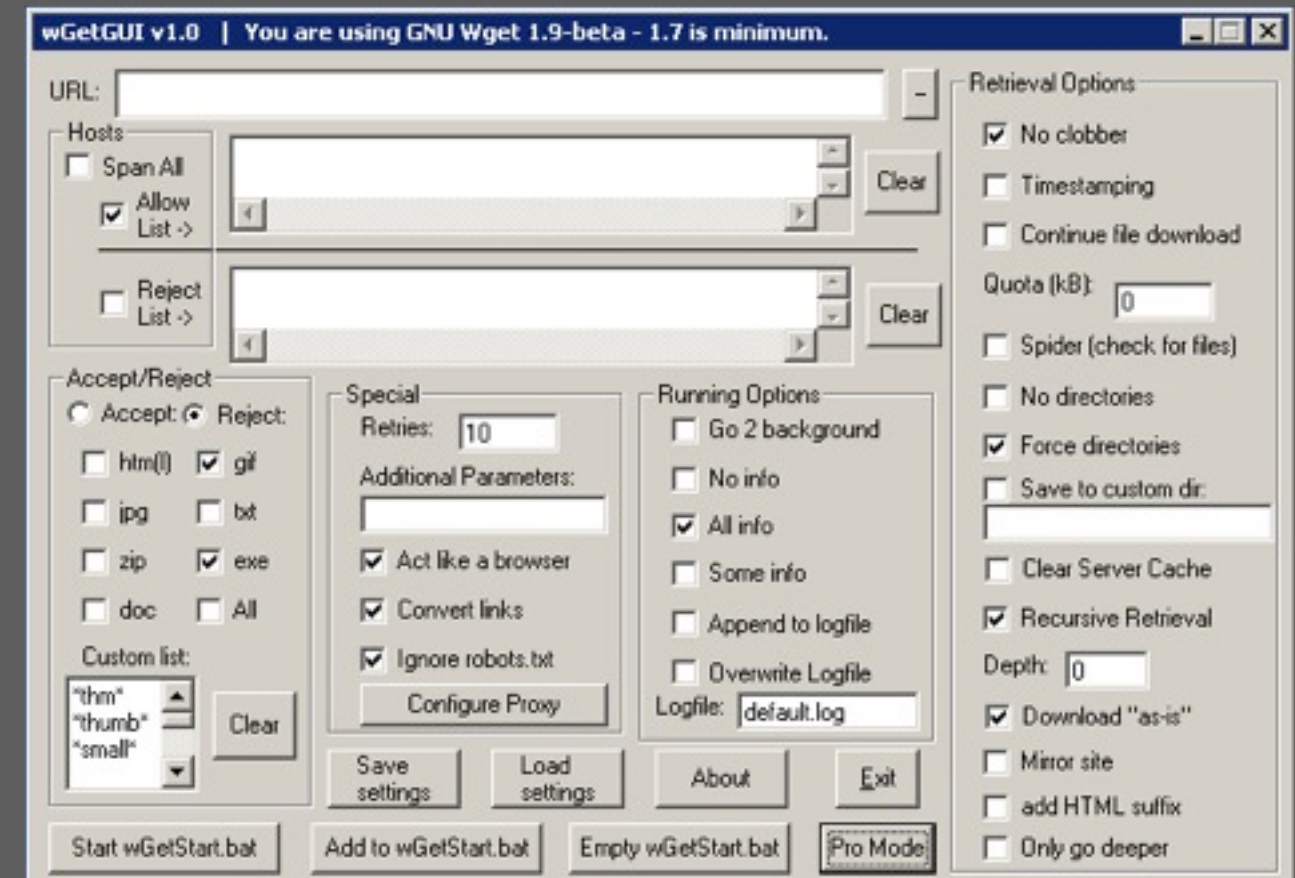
wGetGUI v1.0 | You are using GNU Wget 1.9-beta - 1.7 is minimum.

URL:

Hosts
Span All
Allow List ->
Clear
Reject List ->
Clear

Accept/Reject
Accept: Reject:
htm(l) gif
jpg txt
zip exe
doc All
Custom list:
*thm*
*thumb*
*small*
Clear

Special
Retries: 10
Additional Parameters:
Act like a browser
Convert links
Ignore robots.txt
Configure Proxy

Running Options
Go 2 background
No info
All info
Some info
Append to logfile
Overwrite Logfile
Logfile: default.log

Save settings
Load settings
About
Exit

Start wGetStart.bat
Add to wGetStart.bat
Empty wGetStart.bat
Pro Mode

Retrieval Options
No clobber
Timestamping
Continue file download
Quota (kB): 0
Spider (check for files)
No directories
Force directories
Save to custom dir:
Clear Server Cache
Recursive Retrieval
Depth: 0
Download "as-is"
Mirror site
add HTML suffix
Only go deeper